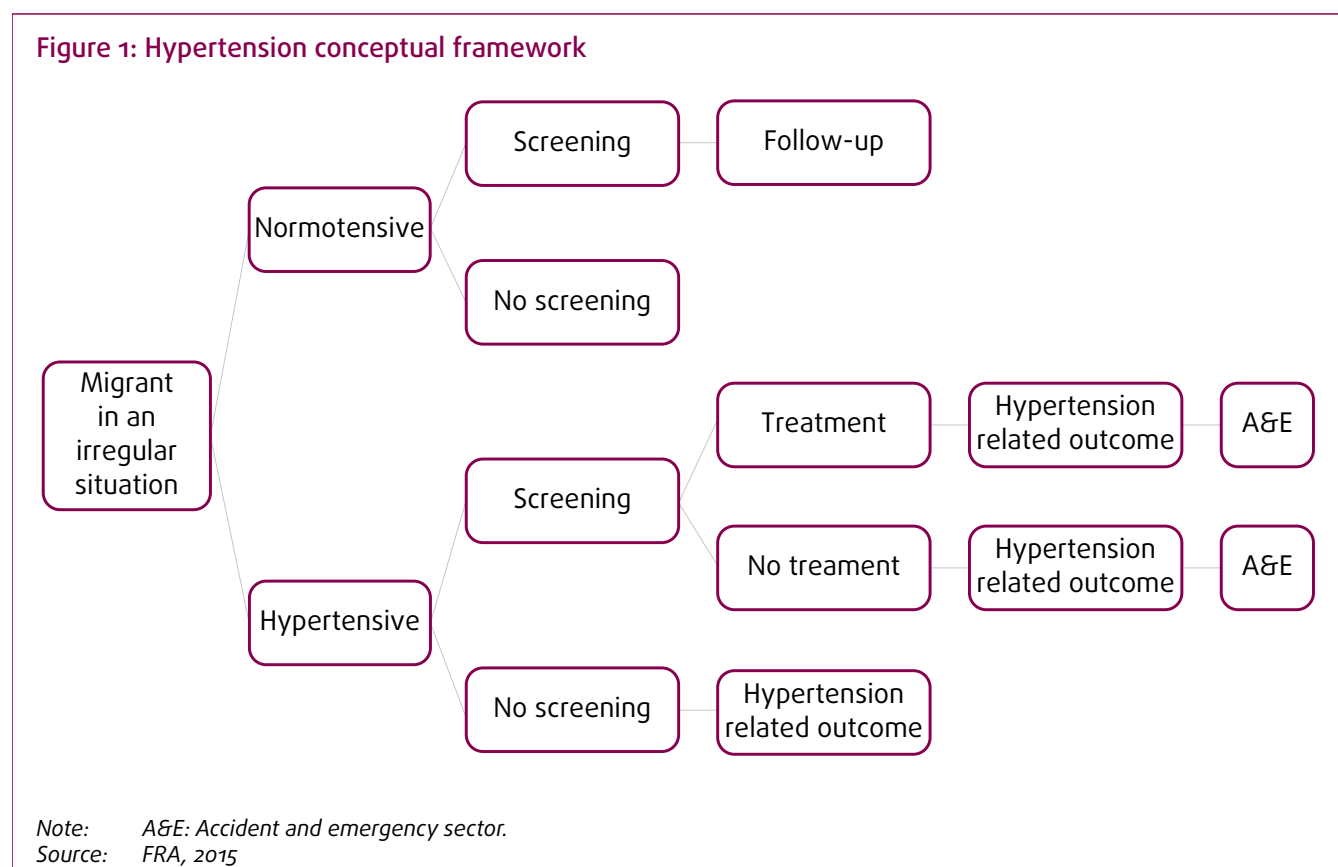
Figure 1: Hypertension conceptual framework

Migrant in an irregular situation

Normotensive

Screening

Follow-up

No screening

Hypertensive

Screening

Treatment

Hypertension related outcome

A&E

No treament

Hypertension related outcome

A&E

No screening

Hypertension related outcome

Note: A&E: Accident and emergency sector.
Source: FRA, 2015